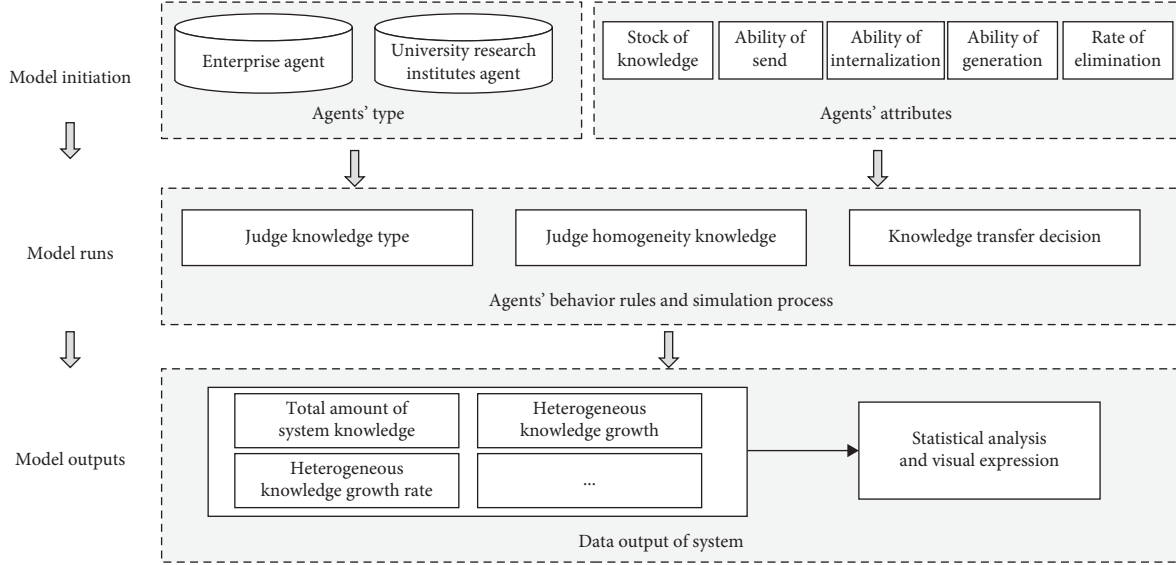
Model initiation

Enterprise agent

University research institutes agent

Agents' type

Stock of knowledge

Ability of send

Ability of internalization

Ability of generation

Rate of elimination

Agents' attributes

Model runs

Judge knowledge type

Judge homogeneity knowledge

Knowledge transfer decision

Agents' behavior rules and simulation process

Model outputs

Total amount of system knowledge

Heterogeneous knowledge growth

Heterogeneous knowledge growth rate

...

Statistical analysis and visual expression

Data output of system